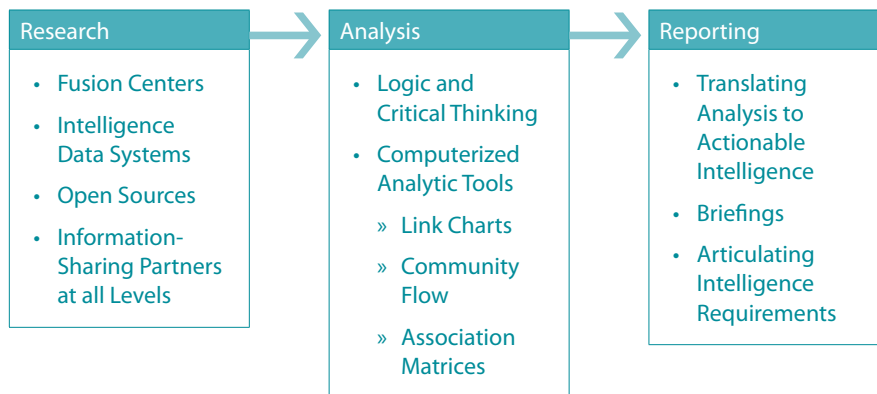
Research

- Fusion Centers
- Intelligence Data Systems
- Open Sources
- Information-Sharing Partners at all Levels

Analysis

- Logic and Critical Thinking
- Computerized Analytic Tools
  » Link Charts
  » Community Flow
  » Association Matrices

Reporting

- Translating Analysis to Actionable Intelligence
- Briefings
- Articulating Intelligence Requirements